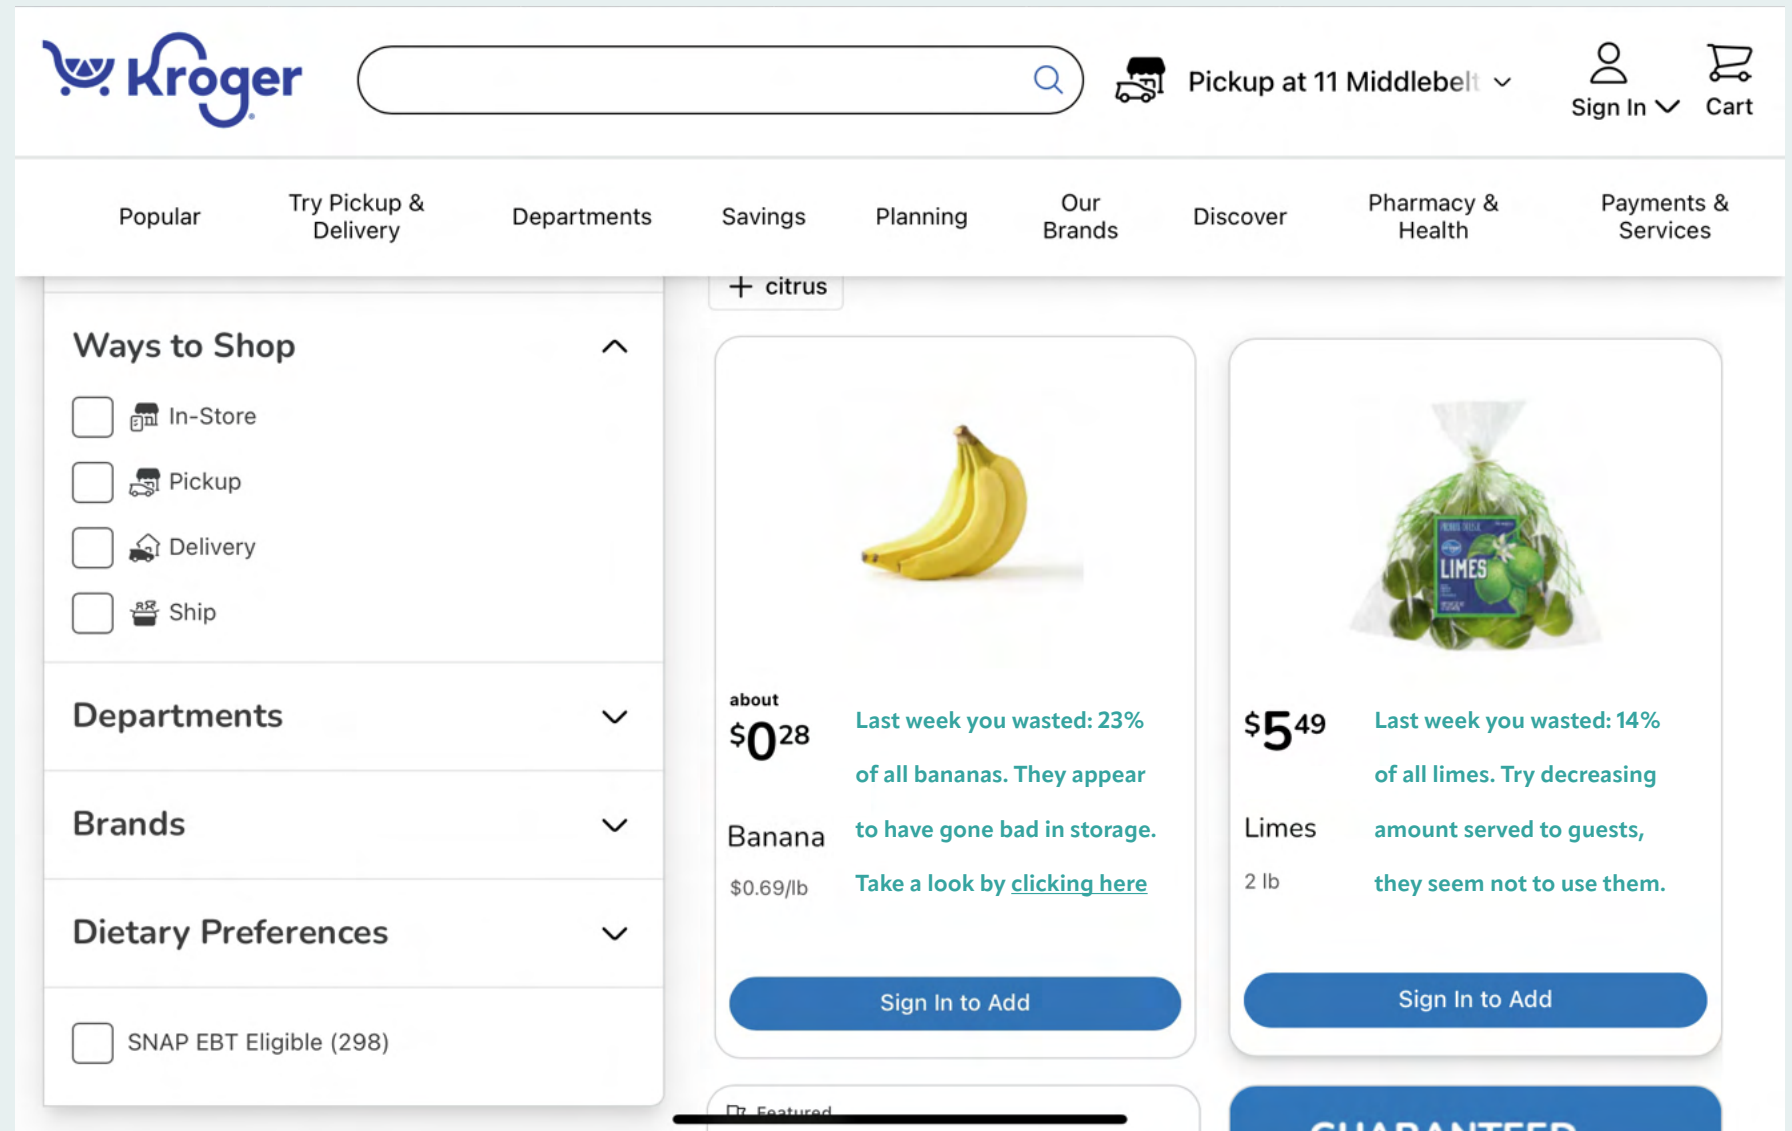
Kroger

Pickup at 11 Middlebelt

Sign In

Cart

Popular

Try Pickup & Delivery

Departments

Savings

Planning

Our Brands

Discover

Pharmacy & Health

Payments & Services

+ citrus

Ways to Shop

In-Store

Pickup

Delivery

Ship

Departments

Brands

Dietary Preferences

SNAP EBT Eligible (298)

about
$0$^{28}$

Banana

$0.69/lb

Last week you wasted: 23% of all bananas. They appear to have gone bad in storage. Take a look by clicking here

Sign In to Add

LIMES

$5$^{49}$

Limes

2 lb

Last week you wasted: 14% of all limes. Try decreasing amount served to guests, they seem not to use them.

Sign In to Add

Featured

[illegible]